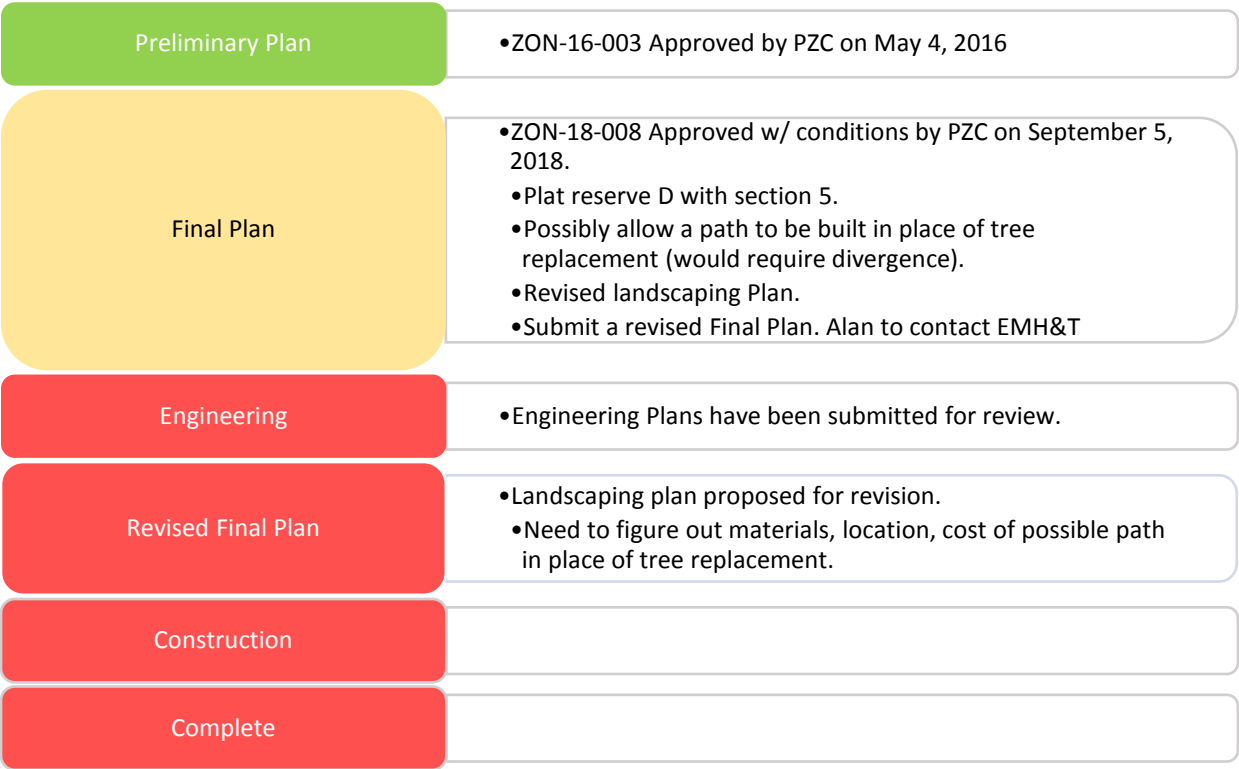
Preliminary Plan

•ZON-16-003 Approved by PZC on May 4, 2016

Final Plan

•ZON-18-008 Approved w/ conditions by PZC on September 5, 2018.
•Plat reserve D with section 5.
•Possibly allow a path to be built in place of tree replacement (would require divergence).
•Revised landscaping Plan.
•Submit a revised Final Plan. Alan to contact EMH&T

Engineering

•Engineering Plans have been submitted for review.

Revised Final Plan

•Landscaping plan proposed for revision.
•Need to figure out materials, location, cost of possible path in place of tree replacement.

Construction

Complete